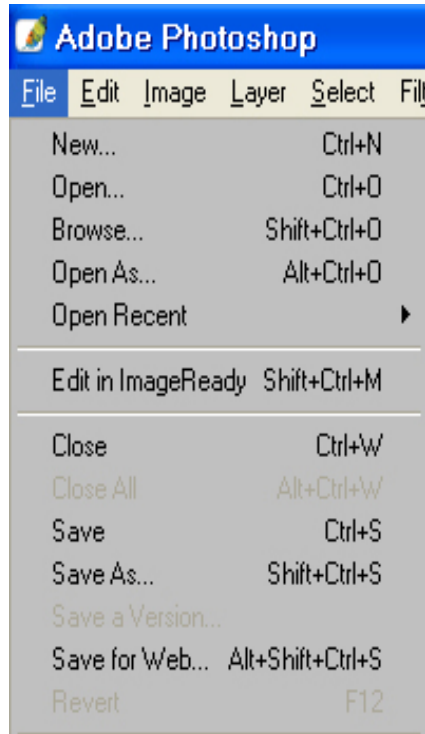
Adobe Photoshop

File Edit Image Layer Select Filt

New... Ctrl+N
Open... Ctrl+O
Browse... Shift+Ctrl+O
Open As... Alt+Ctrl+O
Open Recent

Edit in ImageReady Shift+Ctrl+M

Close Ctrl+W
Close All Alt+Ctrl+W
Save Ctrl+S
Save As... Shift+Ctrl+S
Save a Version...
Save for Web... Alt+Shift+Ctrl+S
Revert F12